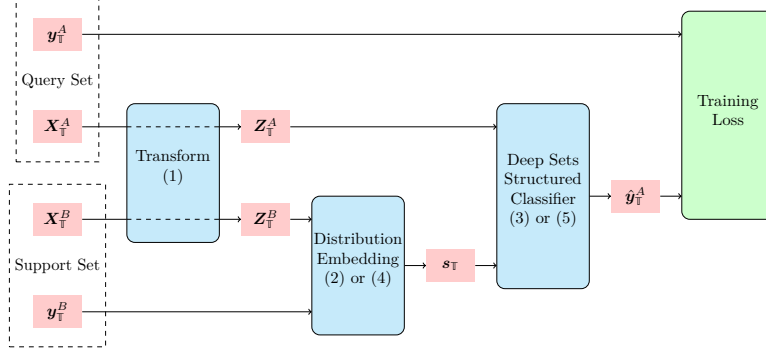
$\boldsymbol{y}_{\mathbb{T}}^{A}$

Query Set

$\boldsymbol{X}_{\mathbb{T}}^{A}$

Transform (1)

$\boldsymbol{Z}_{\mathbb{T}}^{A}$

Deep Sets Structured Classifier (3) or (5)

$\hat{\boldsymbol{y}}_{\mathbb{T}}^{A}$

Training Loss

$\boldsymbol{X}_{\mathbb{T}}^{B}$

$\boldsymbol{Z}_{\mathbb{T}}^{B}$

Distribution Embedding (2) or (4)

$\boldsymbol{s}_{\mathbb{T}}$

Support Set

$\boldsymbol{y}_{\mathbb{T}}^{B}$